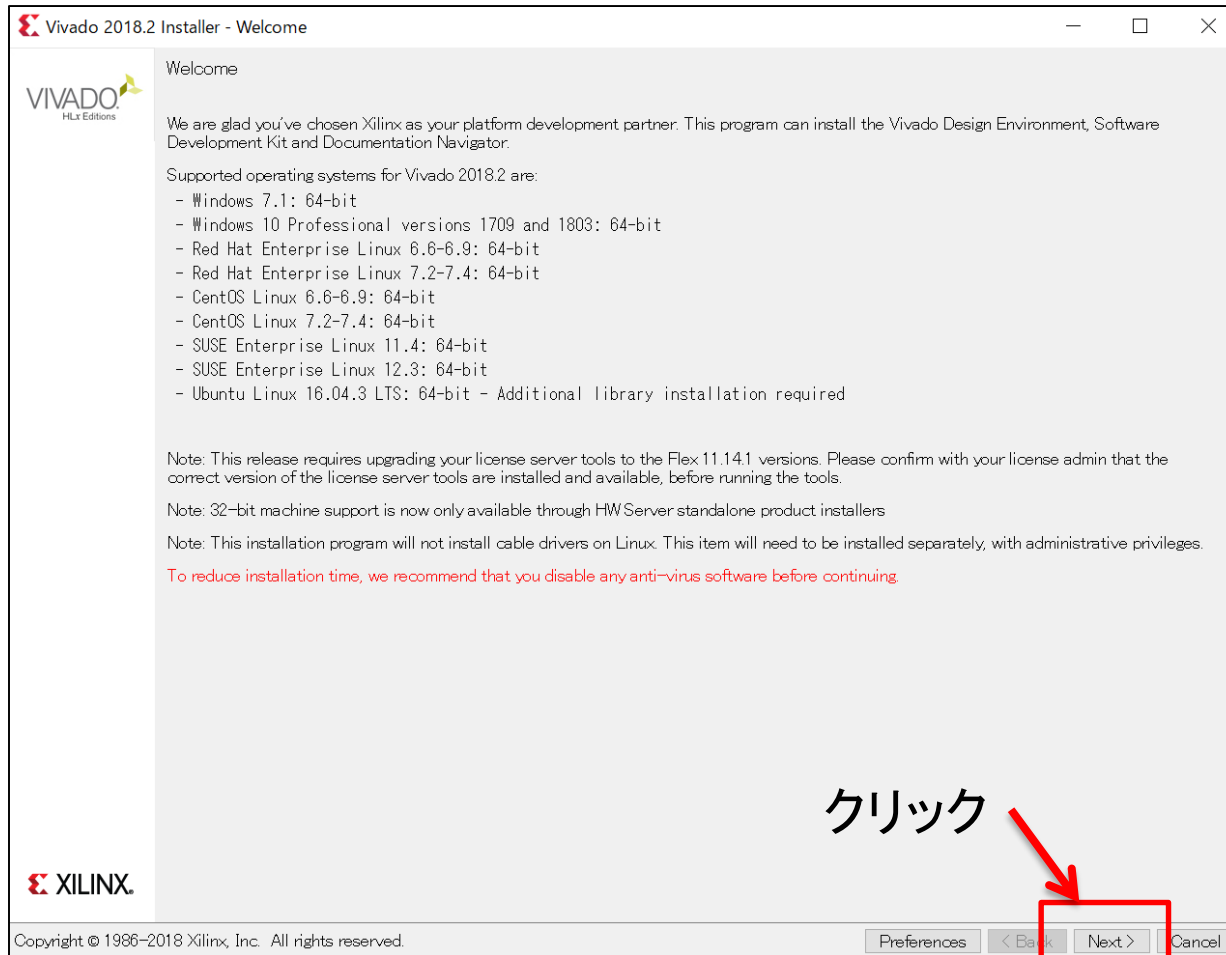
Vivado 2018.2 Installer - Welcome

VIVADO. HLx Editions

Welcome

We are glad you've chosen Xilinx as your platform development partner. This program can install the Vivado Design Environment, Software Development Kit and Documentation Navigator.

Supported operating systems for Vivado 2018.2 are:
- Windows 7.1: 64-bit
- Windows 10 Professional versions 1709 and 1803: 64-bit
- Red Hat Enterprise Linux 6.6-6.9: 64-bit
- Red Hat Enterprise Linux 7.2-7.4: 64-bit
- CentOS Linux 6.6-6.9: 64-bit
- CentOS Linux 7.2-7.4: 64-bit
- SUSE Enterprise Linux 11.4: 64-bit
- SUSE Enterprise Linux 12.3: 64-bit
- Ubuntu Linux 16.04.3 LTS: 64-bit - Additional library installation required

Note: This release requires upgrading your license server tools to the Flex 11.14.1 versions. Please confirm with your license admin that the correct version of the license server tools are installed and available, before running the tools.

Note: 32-bit machine support is now only available through HW Server standalone product installers

Note: This installation program will not install cable drivers on Linux. This item will need to be installed separately, with administrative privileges.

To reduce installation time, we recommend that you disable any anti-virus software before continuing.

クリック

XILINX.

Copyright © 1986-2018 Xilinx, Inc. All rights reserved.

Preferences < Back Next > Cancel